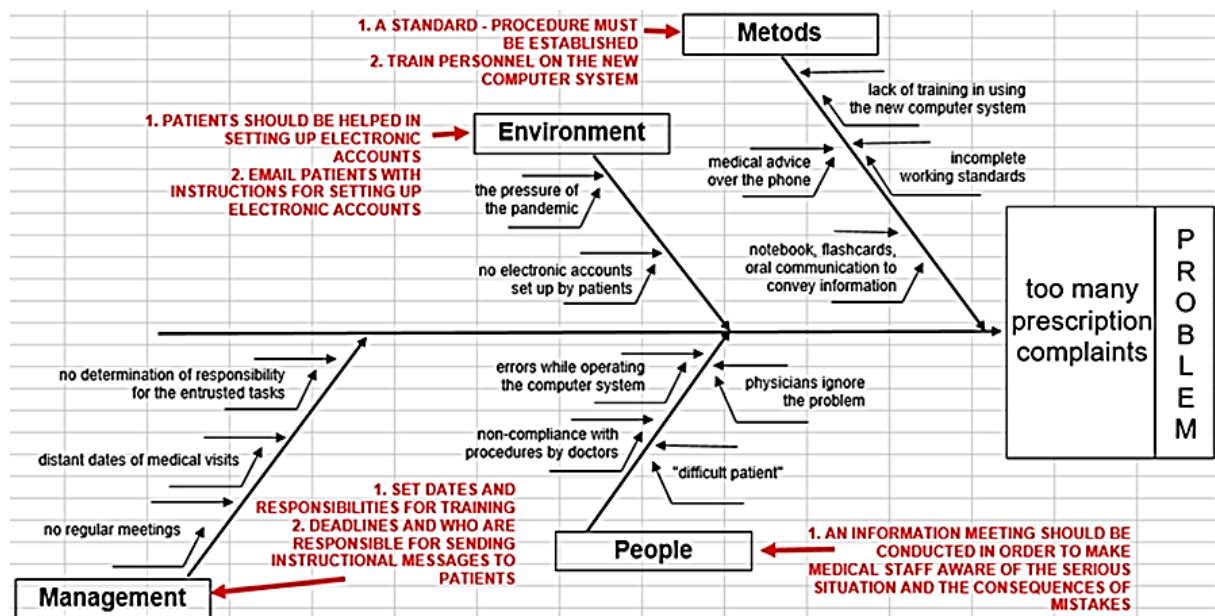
1. A STANDARD - PROCEDURE MUST BE ESTABLISHED
2. TRAIN PERSONNEL ON THE NEW COMPUTER SYSTEM

Metods

lack of training in using the new computer system

1. PATIENTS SHOULD BE HELPED IN SETTING UP ELECTRONIC ACCOUNTS
2. EMAIL PATIENTS WITH INSTRUCTIONS FOR SETTING UP ELECTRONIC ACCOUNTS

Environment

medical advice over the phone

incomplete working standards

the pressure of the pandemic

notebook, flashcards, oral communication to convey information

no electronic accounts set up by patients

too many prescription complaints

PROBLEM

no determination of responsibility for the entrusted tasks

errors while operating the computer system

physicians ignore the problem

non-compliance with procedures by doctors

distant dates of medical visits

"difficult patient"

1. SET DATES AND RESPONSIBILITIES FOR TRAINING
2. DEADLINES AND WHO ARE RESPONSIBLE FOR SENDING INSTRUCTIONAL MESSAGES TO PATIENTS

no regular meetings

People

1. AN INFORMATION MEETING SHOULD BE CONDUCTED IN ORDER TO MAKE MEDICAL STAFF AWARE OF THE SERIOUS SITUATION AND THE CONSEQUENCES OF MISTAKES

Management